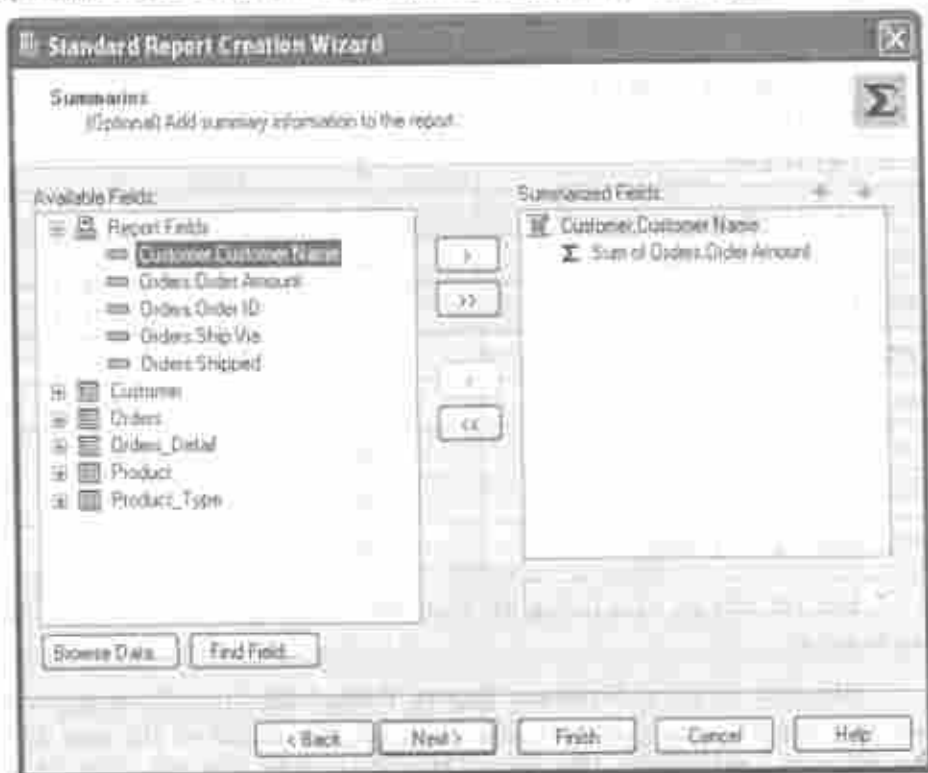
Standard Report Creation Wizard

Summaries
(Optional) Add summary information to the report.

Available Fields:
Report Fields
Customer.Customer Name
Orders.Order Amount
Orders.Order ID
Orders.Ship Via
Orders.Shipped
Customer
Orders
Orders_Detail
Product
Product_Type

>
>>
<
<<

Summarized Fields:
Customer.Customer Name
Sum of Orders.Order Amount

Browse Data...
Find Field...

< Back
Next >
Finish
Cancel
Help